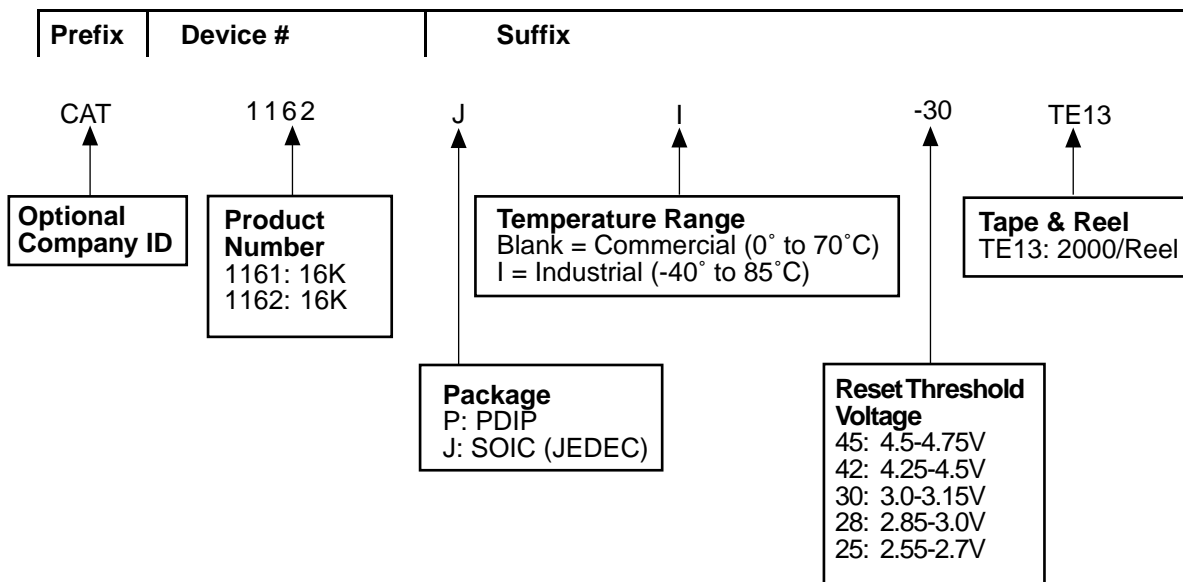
Prefix | Device # | Suffix

CAT 1162 J I -30 TE13

Optional Company ID

Product Number
1161: 16K
1162: 16K

Temperature Range
Blank = Commercial (0˚ to 70˚C)
I = Industrial (-40˚ to 85˚C)

Tape & Reel
TE13: 2000/Reel

Package
P: PDIP
J: SOIC (JEDEC)

Reset Threshold Voltage
45: 4.5-4.75V
42: 4.25-4.5V
30: 3.0-3.15V
28: 2.85-3.0V
25: 2.55-2.7V